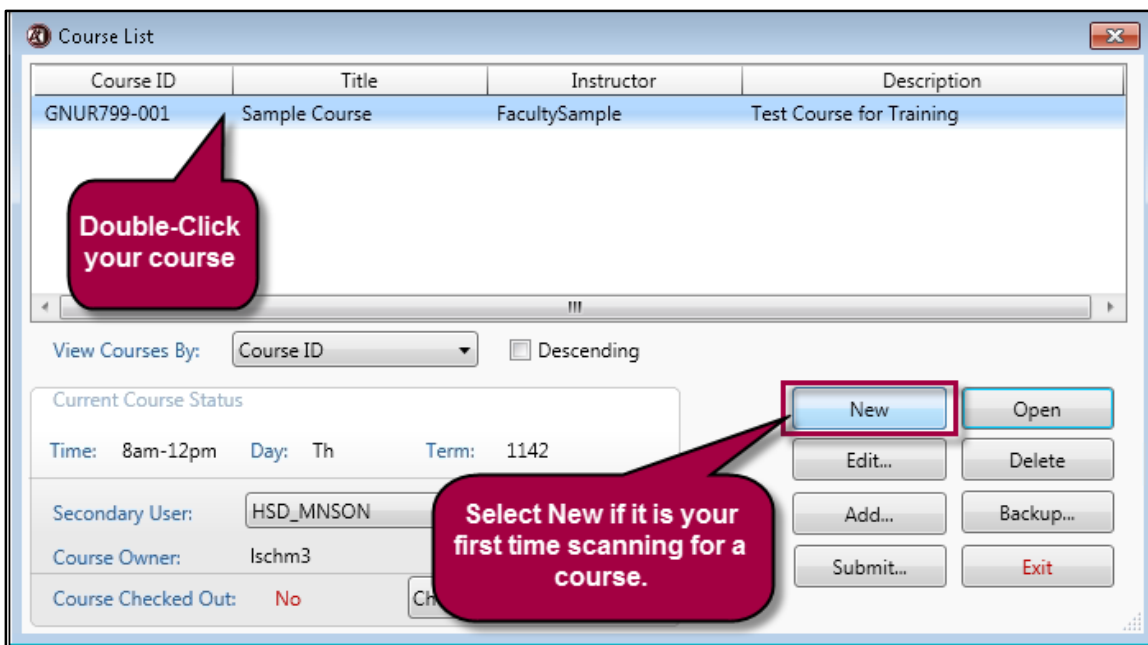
Course List

| Course ID | Title | Instructor | Description |
|---|---|---|---|
| GNUR799-001 | Sample Course | FacultySample | Test Course for Training |

Double-Click your course

View Courses By: Course ID

Descending

Current Course Status

Time: 8am-12pm Day: Th Term: 1142

Secondary User: HSD_MNSON

Course Owner: lschm3

Course Checked Out: No

Ch

New

Open

Edit...

Delete

Add...

Backup...

Submit...

Exit

Select New if it is your first time scanning for a course.